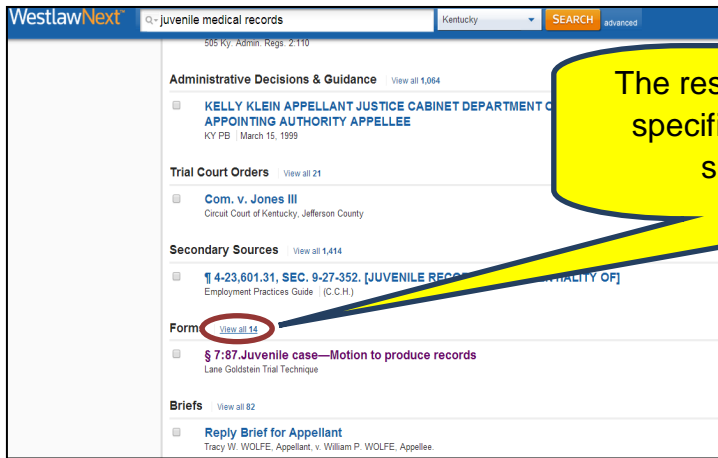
WestlawNext juvenile medical records Kentucky SEARCH advanced

505 Ky. Admin. Regs. 2:110

Administrative Decisions & Guidance View all 1,064

KELLY KLEIN APPELLANT JUSTICE CABINET DEPARTMENT O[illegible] APPOINTING AUTHORITY APPELLEE
KY PB | March 15, 1999

Trial Court Orders View all 21

Com. v. Jones III
Circuit Court of Kentucky, Jefferson County

Secondary Sources View all 1,414

¶ 4-23,601.31, SEC. 9-27-352. [JUVENILE RECO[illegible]TIALITY OF]
Employment Practices Guide | (C.C.H.)

Form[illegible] View all 14

§ 7:87.Juvenile case—Motion to produce records
Lane Goldstein Trial Technique

Briefs View all 82

Reply Brief for Appellant
Tracy W. WOLFE, Appellant, v. William P. WOLFE, Appellee.

The res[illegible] specifi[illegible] s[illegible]